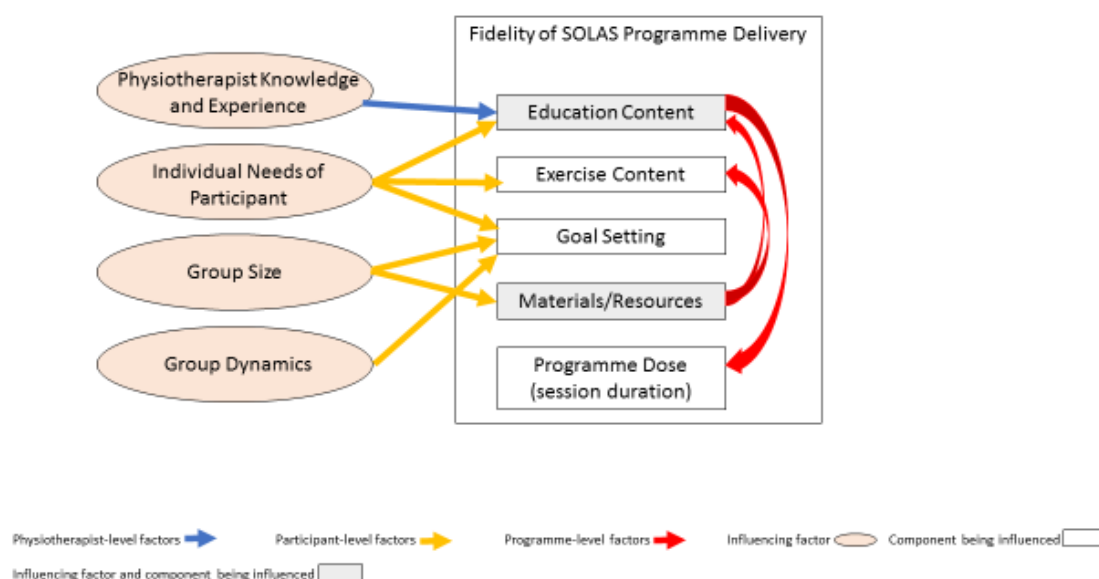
Fidelity of SOLAS Programme Delivery

Physiotherapist Knowledge and Experience

Individual Needs of Participant

Group Size

Group Dynamics

Education Content

Exercise Content

Goal Setting

Materials/Resources

Programme Dose (session duration)

Physiotherapist-level factors

Participant-level factors

Programme-level factors

Influencing factor

Component being influenced

Influencing factor and component being influenced